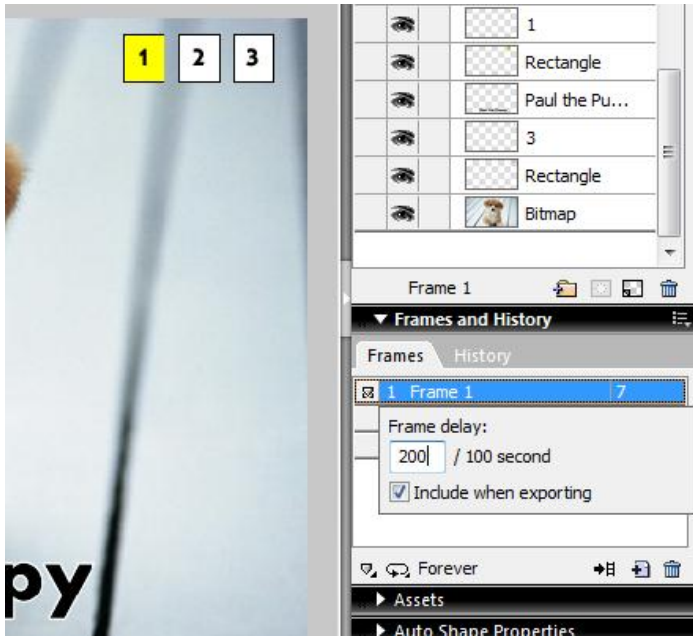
1 2 3

py

1
Rectangle
Paul the Pu...
3
Rectangle
Bitmap

Frame 1

▼ Frames and History

Frames History

1 Frame 1 7

Frame delay:
200 / 100 second
Include when exporting

Forever

▶ Assets

▶ Auto Shape Properties